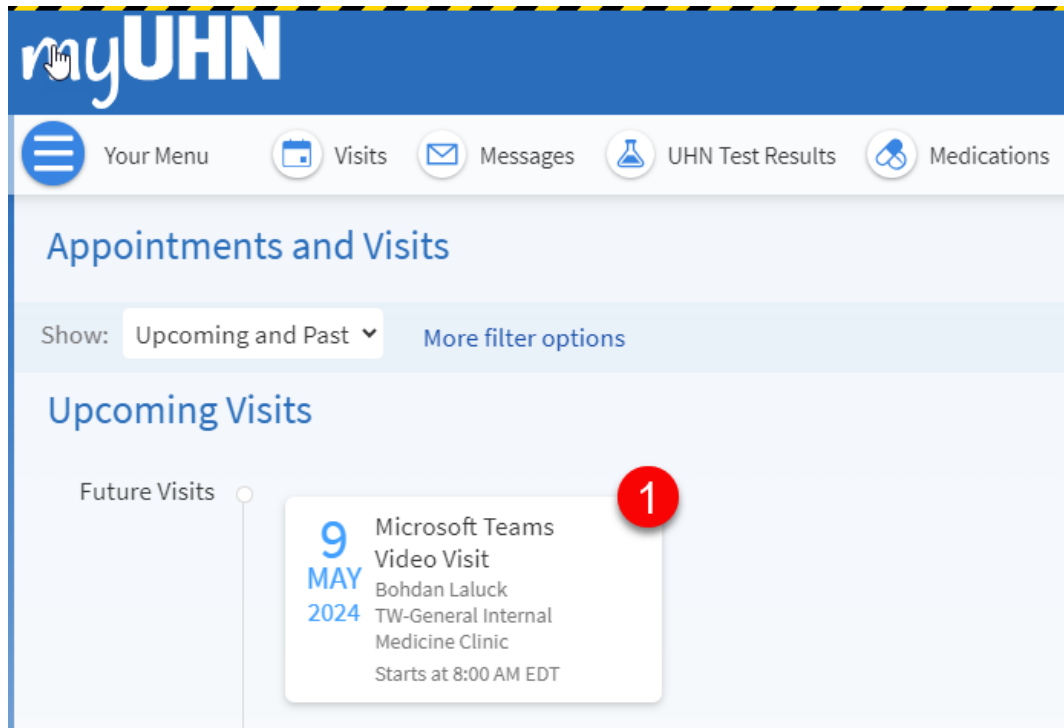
myUHN

Your Menu Visits Messages UHN Test Results Medications

Appointments and Visits

Show: Upcoming and Past More filter options

Upcoming Visits

Future Visits

1

9 MAY 2024

Microsoft Teams Video Visit
Bohdan Laluck
TW-General Internal Medicine Clinic
Starts at 8:00 AM EDT